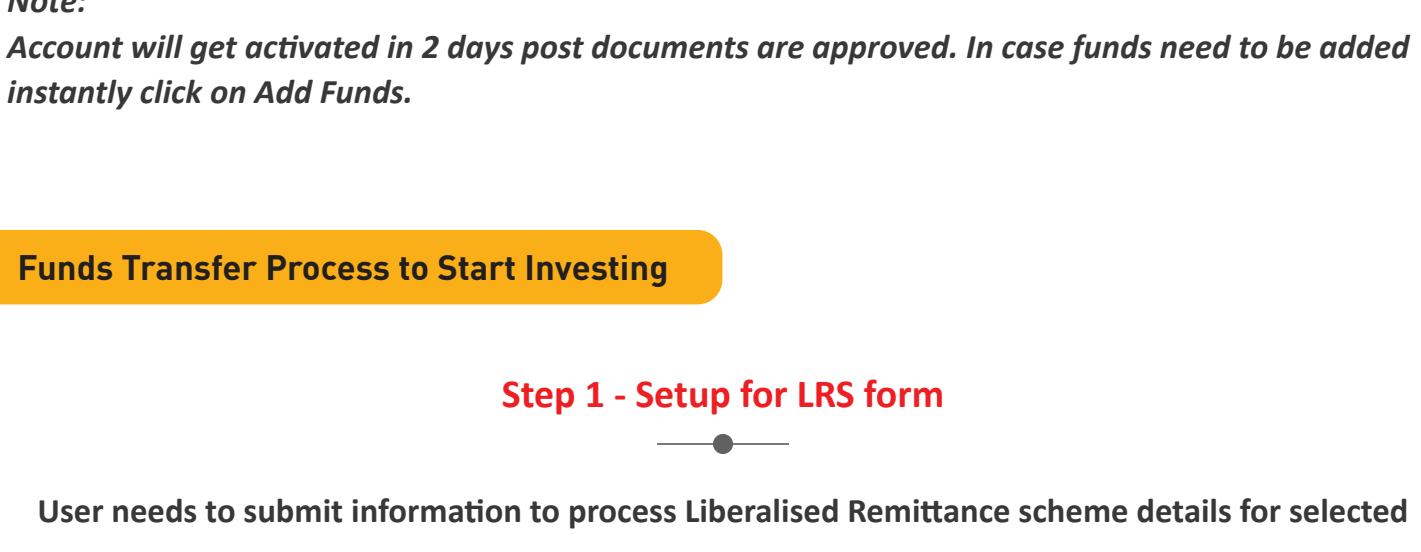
Note:
Account will get activated in 2 days post documents are approved. In case funds need to be added instantly click on Add Funds.

Funds Transfer Process to Start Investing

Step 1 - Setup for LRS form

User needs to submit information to process Liberalised Remittance scheme details for selected